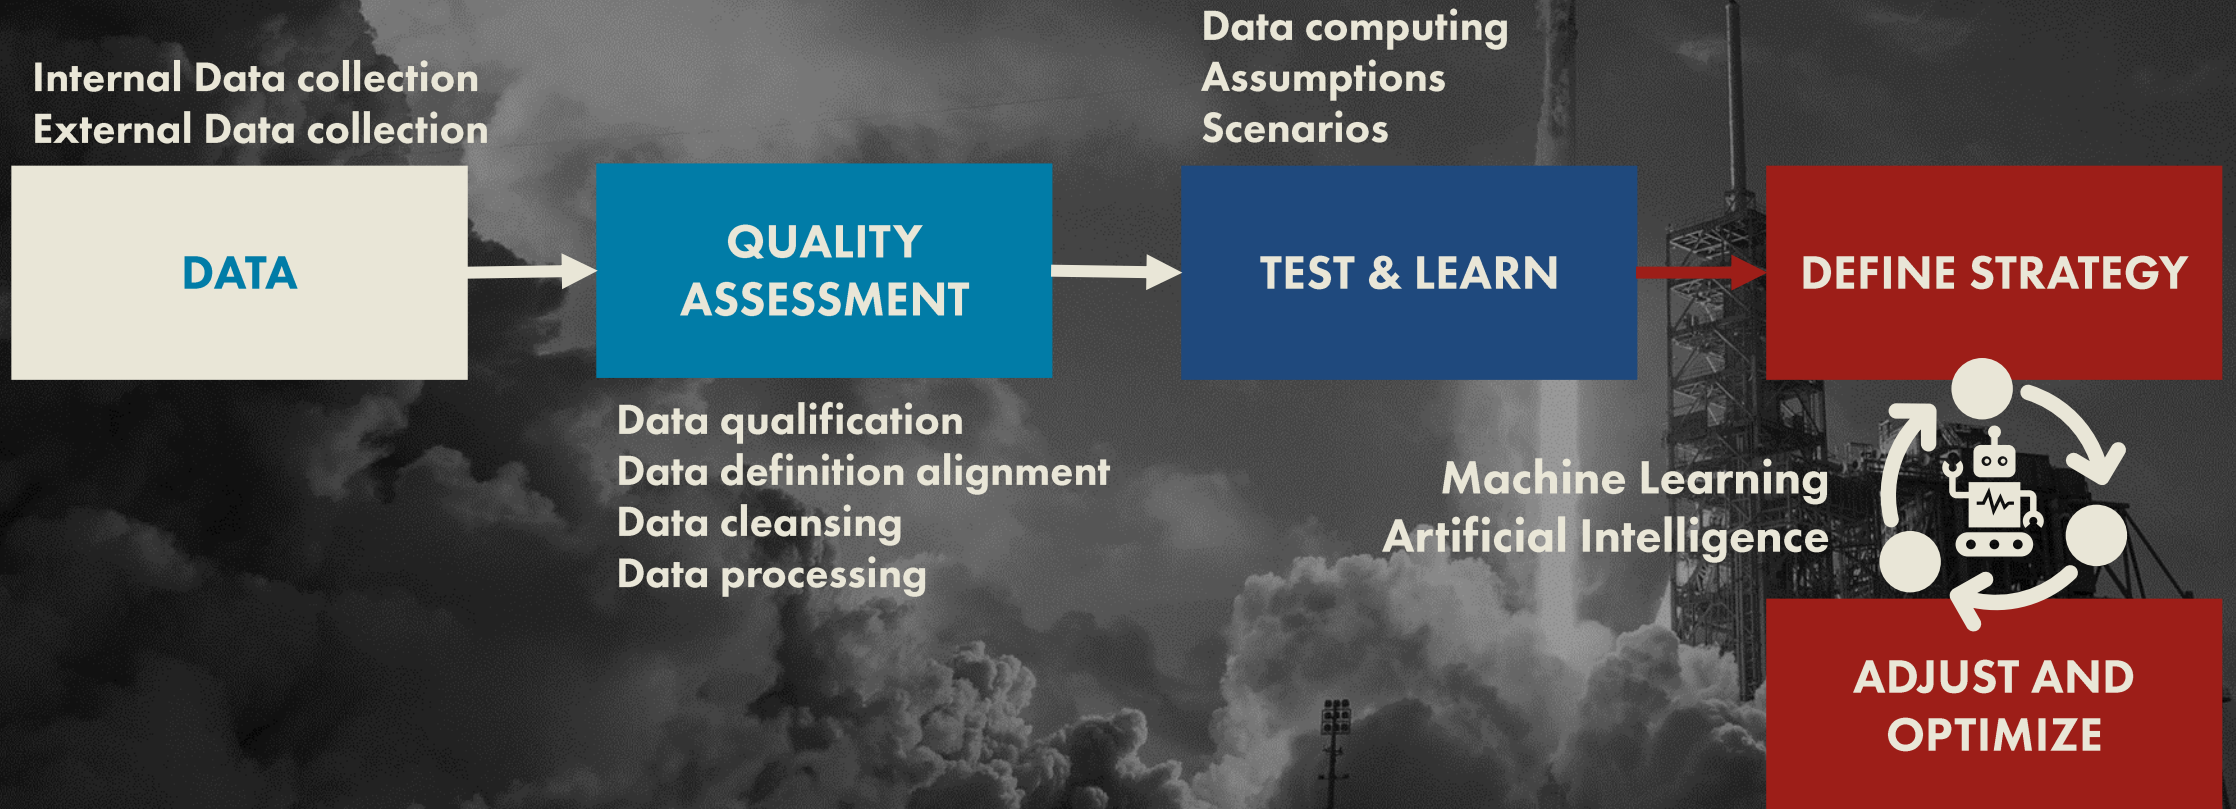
Internal Data collection
External Data collection

DATA

QUALITY ASSESSMENT

Data qualification
Data definition alignment
Data cleansing
Data processing

Data computing
Assumptions
Scenarios

TEST & LEARN

DEFINE STRATEGY

Machine Learning
Artificial Intelligence

ADJUST AND OPTIMIZE